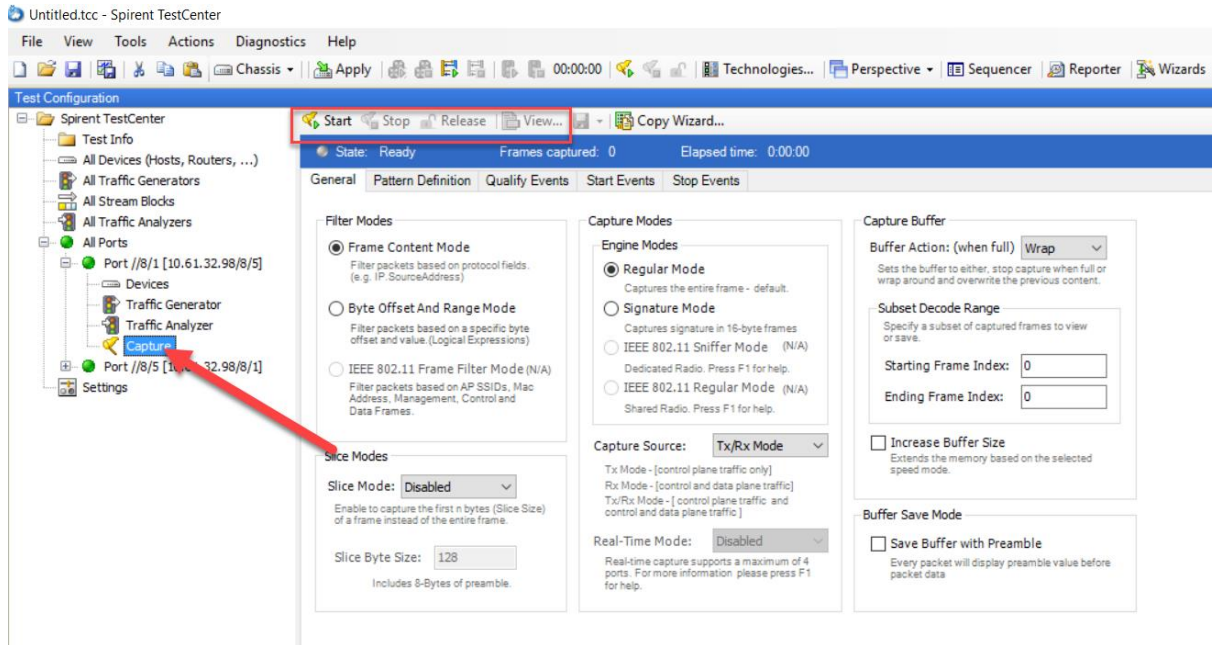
Untitled.tcc - Spirent TestCenter

File View Tools Actions Diagnostics Help

Chassis Apply 00:00:00 Technologies... Perspective Sequencer Reporter Wizards

Test Configuration

Spirent TestCenter
Test Info
All Devices (Hosts, Routers, ...)
All Traffic Generators
All Stream Blocks
All Traffic Analyzers
All Ports
Port //8/1 [10.61.32.98/8/5]
Devices
Traffic Generator
Traffic Analyzer
Capture
Port //8/5 [10.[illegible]32.98/8/1]
Settings

Start Stop Release View... Copy Wizard...

State: Ready Frames captured: 0 Elapsed time: 0:00:00

General Pattern Definition Qualify Events Start Events Stop Events

Filter Modes

Frame Content Mode
Filter packets based on protocol fields. (e.g. IP.SourceAddress)

Byte Offset And Range Mode
Filter packets based on a specific byte offset and value.(Logical Expressions)

IEEE 802.11 Frame Filter Mode (N/A)
Filter packets based on AP SSIDs, Mac Address, Management, Control and Data Frames.

Slice Modes

Slice Mode: Disabled
Enable to capture the first n bytes (Slice Size) of a frame instead of the entire frame.

Slice Byte Size: 128
Includes 8-Bytes of preamble.

Capture Modes

Engine Modes

Regular Mode
Captures the entire frame - default.

Signature Mode
Captures signature in 16-byte frames

IEEE 802.11 Sniffer Mode (N/A)
Dedicated Radio. Press F1 for help.

IEEE 802.11 Regular Mode (N/A)
Shared Radio. Press F1 for help.

Capture Source: Tx/Rx Mode
Tx Mode - [control plane traffic only]
Rx Mode - [control and data plane traffic]
Tx/Rx Mode - [ control plane traffic and control and data plane traffic ]

Real-Time Mode: Disabled
Real-time capture supports a maximum of 4 ports. For more information please press F1 for help.

Capture Buffer

Buffer Action: (when full) Wrap
Sets the buffer to either, stop capture when full or wrap around and overwrite the previous content.

Subset Decode Range
Specify a subset of captured frames to view or save.

Starting Frame Index: 0

Ending Frame Index: 0

Increase Buffer Size
Extends the memory based on the selected speed mode.

Buffer Save Mode

Save Buffer with Preamble
Every packet will display preamble value before packet data